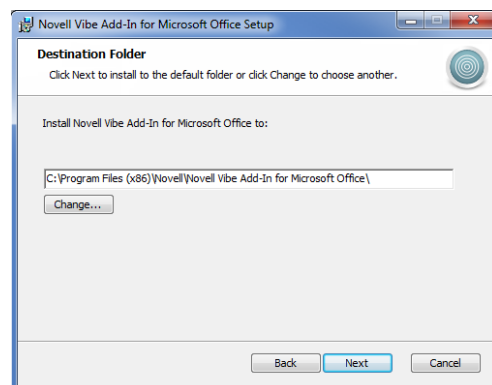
Novell Vibe Add-In for Microsoft Office Setup

Destination Folder

Click Next to install to the default folder or click Change to choose another.

Install Novell Vibe Add-In for Microsoft Office to:

C:\Program Files (x86)\Novell\Novell Vibe Add-In for Microsoft Office\

Change...

Back

Next

Cancel